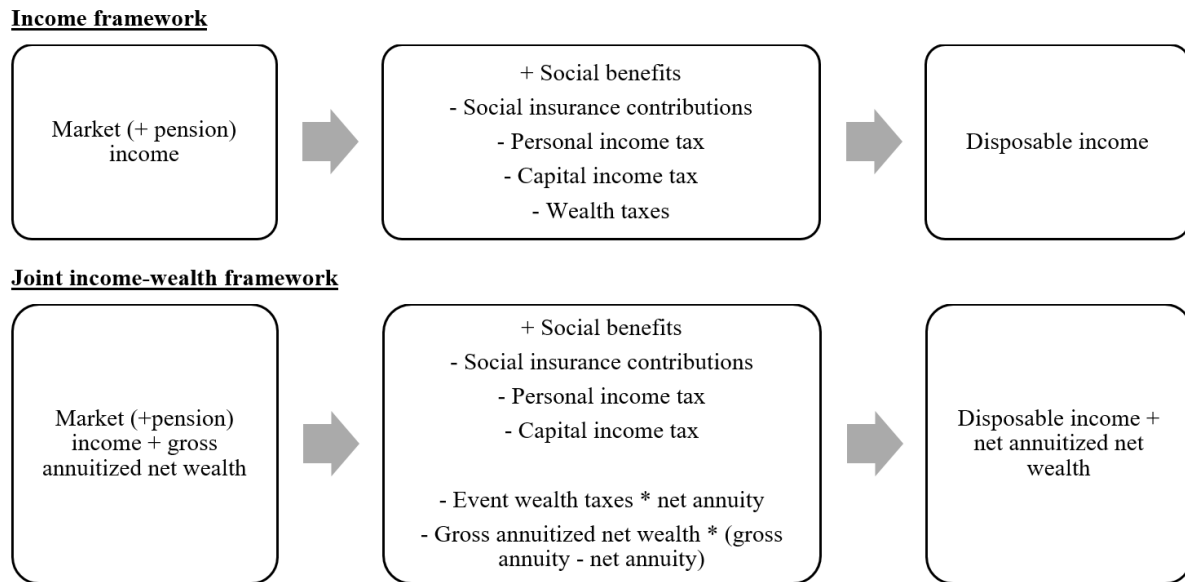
Income framework

Market (+ pension) income

+ Social benefits
- Social insurance contributions
- Personal income tax
- Capital income tax
- Wealth taxes

Disposable income

Joint income-wealth framework

Market (+pension) income + gross annuitized net wealth

+ Social benefits
- Social insurance contributions
- Personal income tax
- Capital income tax

- Event wealth taxes * net annuity
- Gross annuitized net wealth * (gross annuity - net annuity)

Disposable income + net annuitized net wealth